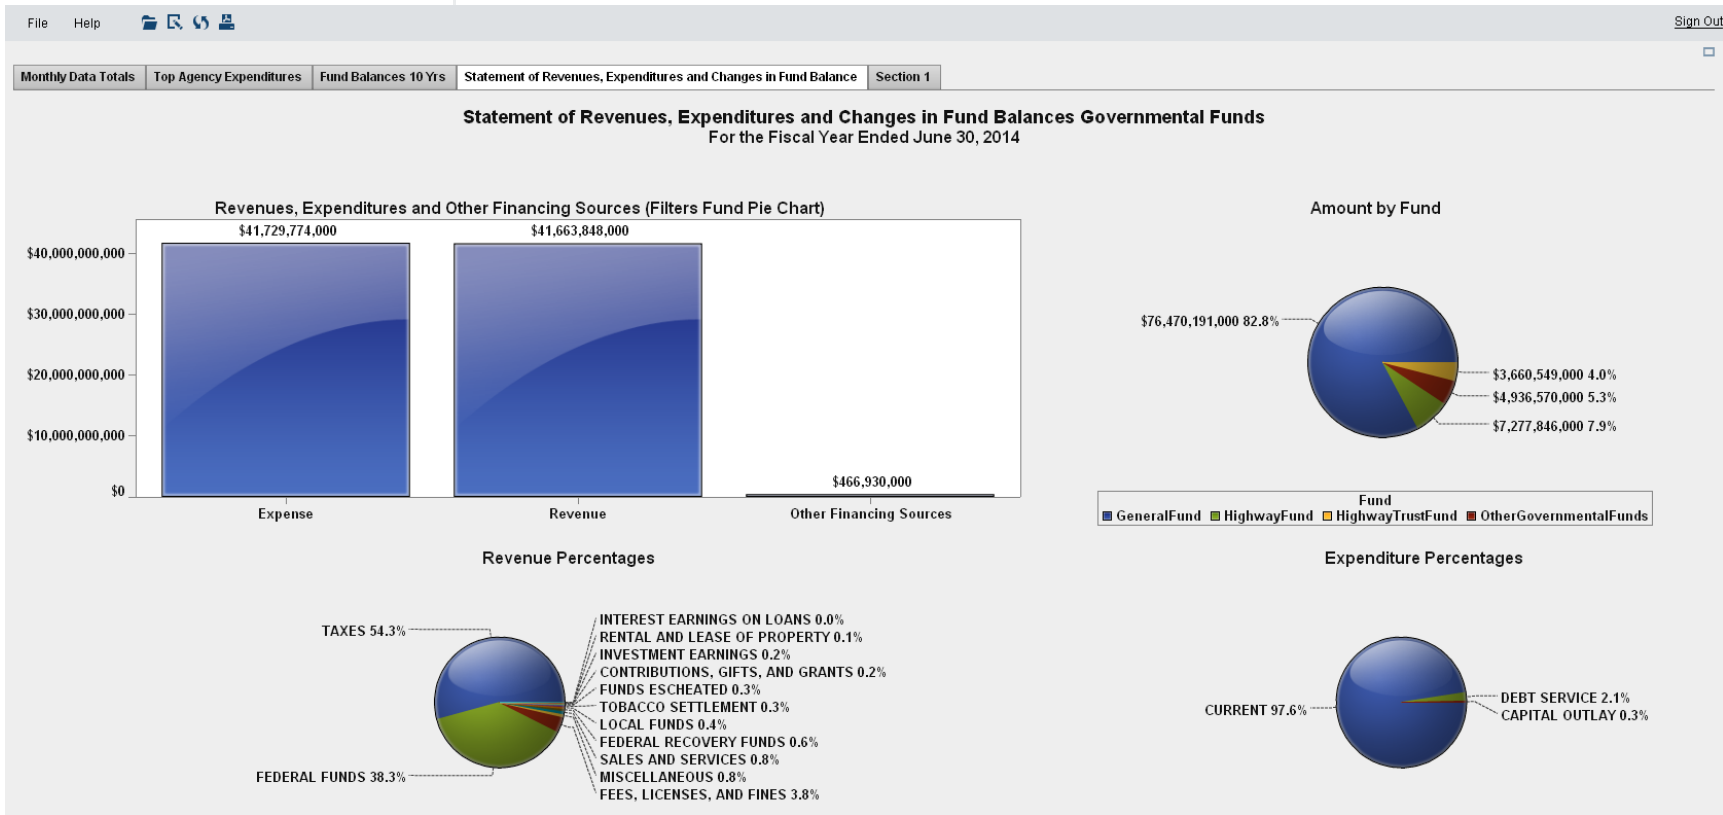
File Help

Sign Out

Monthly Data Totals | Top Agency Expenditures | Fund Balances 10 Yrs | Statement of Revenues, Expenditures and Changes in Fund Balance | Section 1

Statement of Revenues, Expenditures and Changes in Fund Balances Governmental Funds
For the Fiscal Year Ended June 30, 2014

Revenues, Expenditures and Other Financing Sources (Filters Fund Pie Chart)

$40,000,000,000
$30,000,000,000
$20,000,000,000
$10,000,000,000
$0

$41,729,774,000
$41,663,848,000
$466,930,000

Expense
Revenue
Other Financing Sources

Amount by Fund

$76,470,191,000 82.8%
$3,660,549,000 4.0%
$4,936,570,000 5.3%
$7,277,846,000 7.9%

Fund
GeneralFund HighwayFund HighwayTrustFund OtherGovernmentalFunds

Revenue Percentages

TAXES 54.3%
FEDERAL FUNDS 38.3%
INTEREST EARNINGS ON LOANS 0.0%
RENTAL AND LEASE OF PROPERTY 0.1%
INVESTMENT EARNINGS 0.2%
CONTRIBUTIONS, GIFTS, AND GRANTS 0.2%
FUNDS ESCHEATED 0.3%
TOBACCO SETTLEMENT 0.3%
LOCAL FUNDS 0.4%
FEDERAL RECOVERY FUNDS 0.6%
SALES AND SERVICES 0.8%
MISCELLANEOUS 0.8%
FEES, LICENSES, AND FINES 3.8%

Expenditure Percentages

CURRENT 97.6%
DEBT SERVICE 2.1%
CAPITAL OUTLAY 0.3%